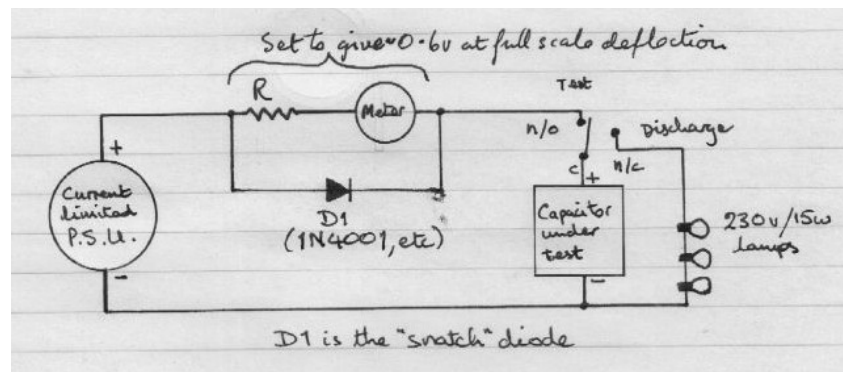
Set to give ~0·6v at full scale deflection

R

Meter

Test

n/o

Discharge

c

n/c

+

Current limited P.S.U.

+

-

D1

(1N4001, etc)

Capacitor under test

-

230v/15w lamps

D1 is the "snatch" diode